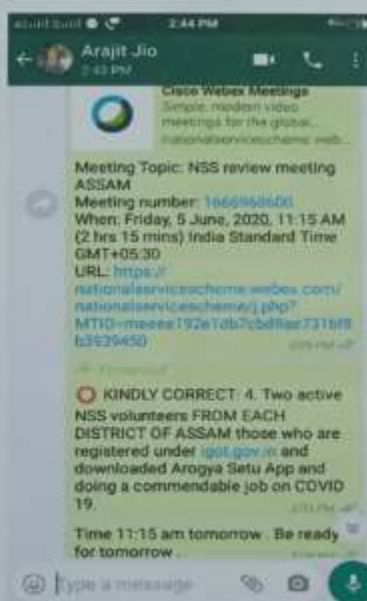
2:44 PM

Arajit Jio
2:43 PM

Cisco Webex Meetings
Simple, modern video meetings for the global...
nationalservicescheme.webex...

Meeting Topic: NSS review meeting ASSAM
Meeting number: 1666968600
When: Friday, 5 June, 2020, 11:15 AM (2 hrs 15 mins) India Standard Time GMT+05:30
URL: https://nationalservicescheme.webex.com/nationalservicescheme/j.php?MTID=meeea192e1db7cbd8ae731bf8b3939450
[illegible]

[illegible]

⭕ KINDLY CORRECT: 4. Two active NSS volunteers FROM EACH DISTRICT OF ASSAM those who are registered under igot.gov.in and downloaded Arogya Setu App and doing a commendable job on COVID 19.
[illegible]

Time 11:15 am tomorrow . Be ready for tomorrow .

Type a message